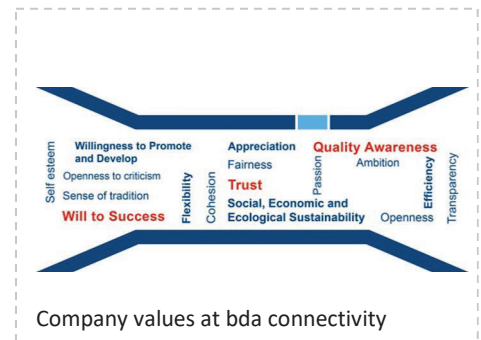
Self esteem

Willingness to Promote and Develop

Openness to criticism

Sense of tradition

Will to Success

Flexibility

Cohesion

Appreciation

Fairness

Trust

Social, Economic and Ecological Sustainability

Passion

Quality Awareness

Ambition

Openness

Efficiency

Transparency

Company values at bda connectivity